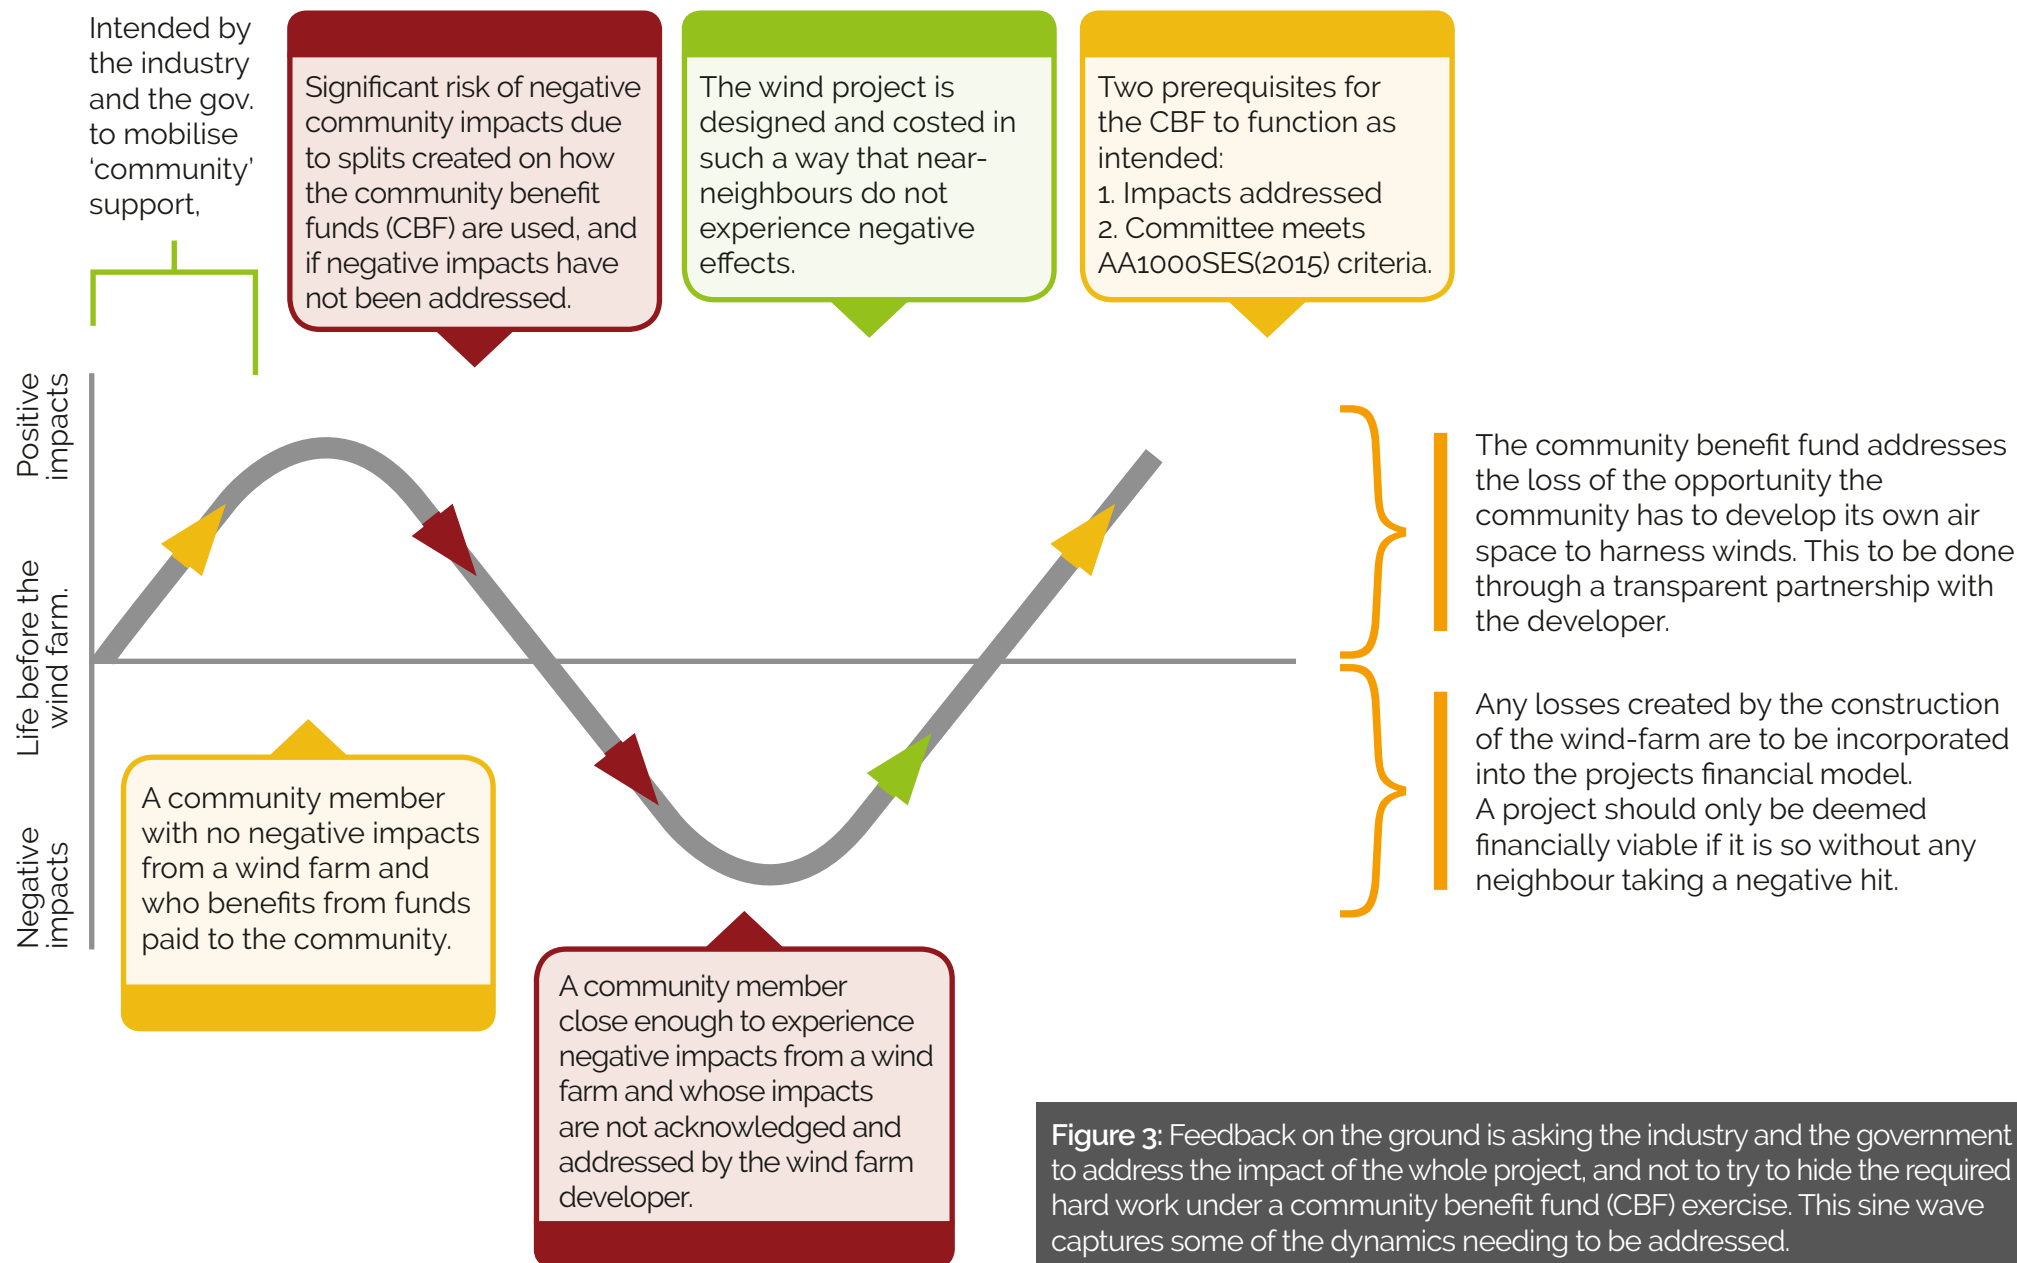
Intended by the industry and the gov. to mobilise 'community' support,

Significant risk of negative community impacts due to splits created on how the community benefit funds (CBF) are used, and if negative impacts have not been addressed.

The wind project is designed and costed in such a way that near-neighbours do not experience negative effects.

Two prerequisites for the CBF to function as intended:
1. Impacts addressed
2. Committee meets AA1000SES(2015) criteria.

Positive impacts

Life before the wind farm.

Negative impacts

The community benefit fund addresses the loss of the opportunity the community has to develop its own air space to harness winds. This to be done through a transparent partnership with the developer.

Any losses created by the construction of the wind-farm are to be incorporated into the projects financial model.
A project should only be deemed financially viable if it is so without any neighbour taking a negative hit.

A community member with no negative impacts from a wind farm and who benefits from funds paid to the community.

A community member close enough to experience negative impacts from a wind farm and whose impacts are not acknowledged and addressed by the wind farm developer.

**Figure 3:** Feedback on the ground is asking the industry and the government to address the impact of the whole project, and not to try to hide the required hard work under a community benefit fund (CBF) exercise. This sine wave captures some of the dynamics needing to be addressed.